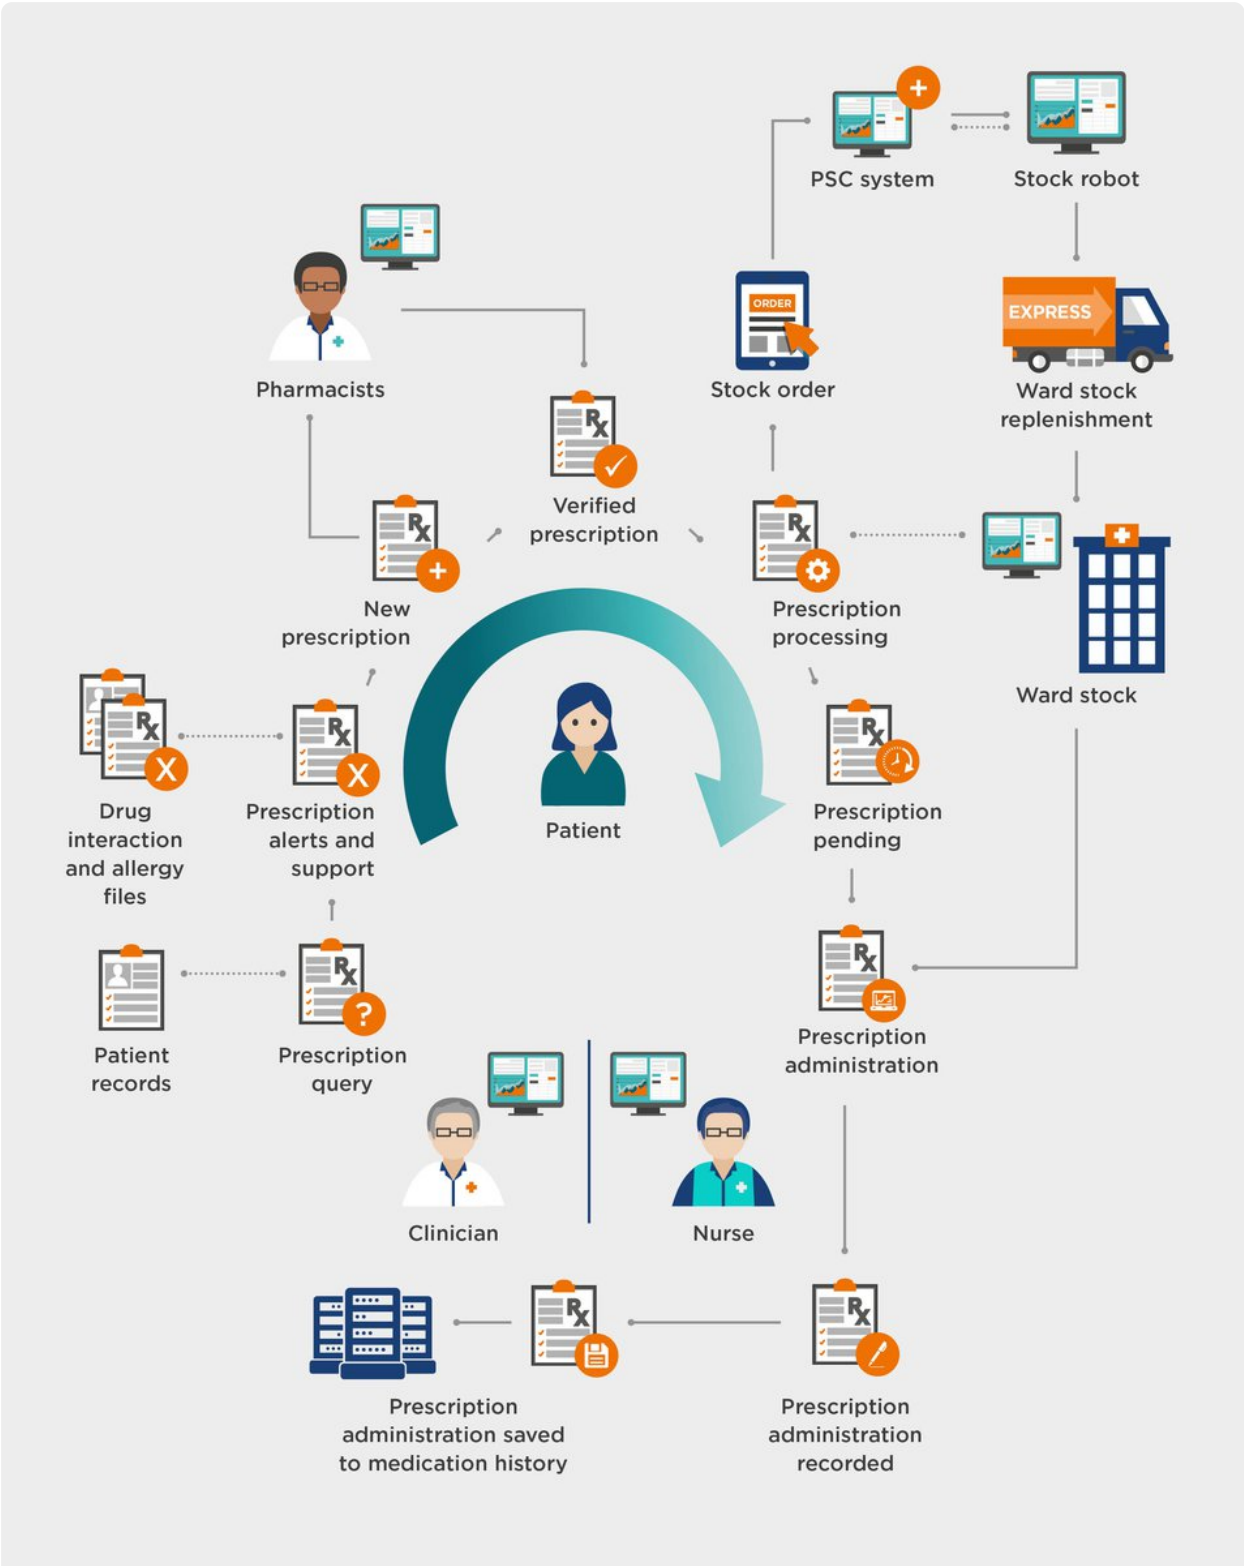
PSC system

Stock robot

Pharmacists

Stock order

ORDER

EXPRESS

Ward stock replenishment

Verified prescription

New prescription

Prescription processing

Ward stock

Patient

Drug interaction and allergy files

Prescription alerts and support

Prescription pending

Patient records

Prescription query

Prescription administration

Clinician

Nurse

Prescription administration saved to medication history

Prescription administration recorded